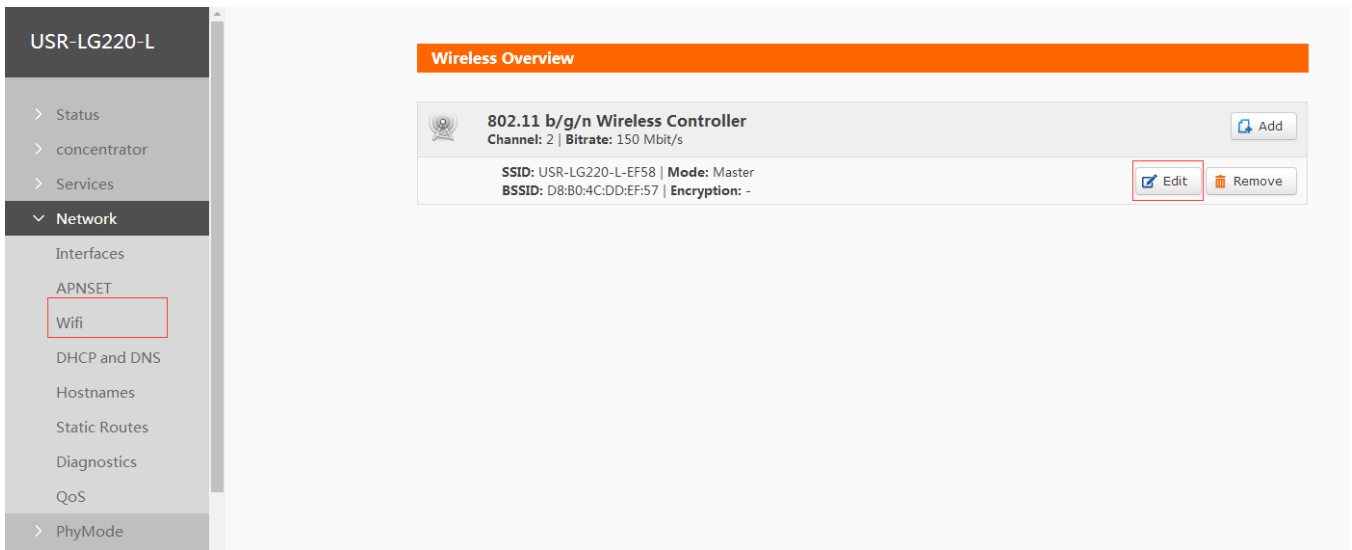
USR-LG220-L

> Status
> concentrator
> Services
Network
Interfaces
APNSET
Wifi
DHCP and DNS
Hostnames
Static Routes
Diagnostics
QoS
> PhyMode

Wireless Overview

802.11 b/g/n Wireless Controller
Channel: 2 | Bitrate: 150 Mbit/s

Add

SSID: USR-LG220-L-EF58 | Mode: Master
BSSID: D8:B0:4C:DD:EF:57 | Encryption: -

Edit

Remove